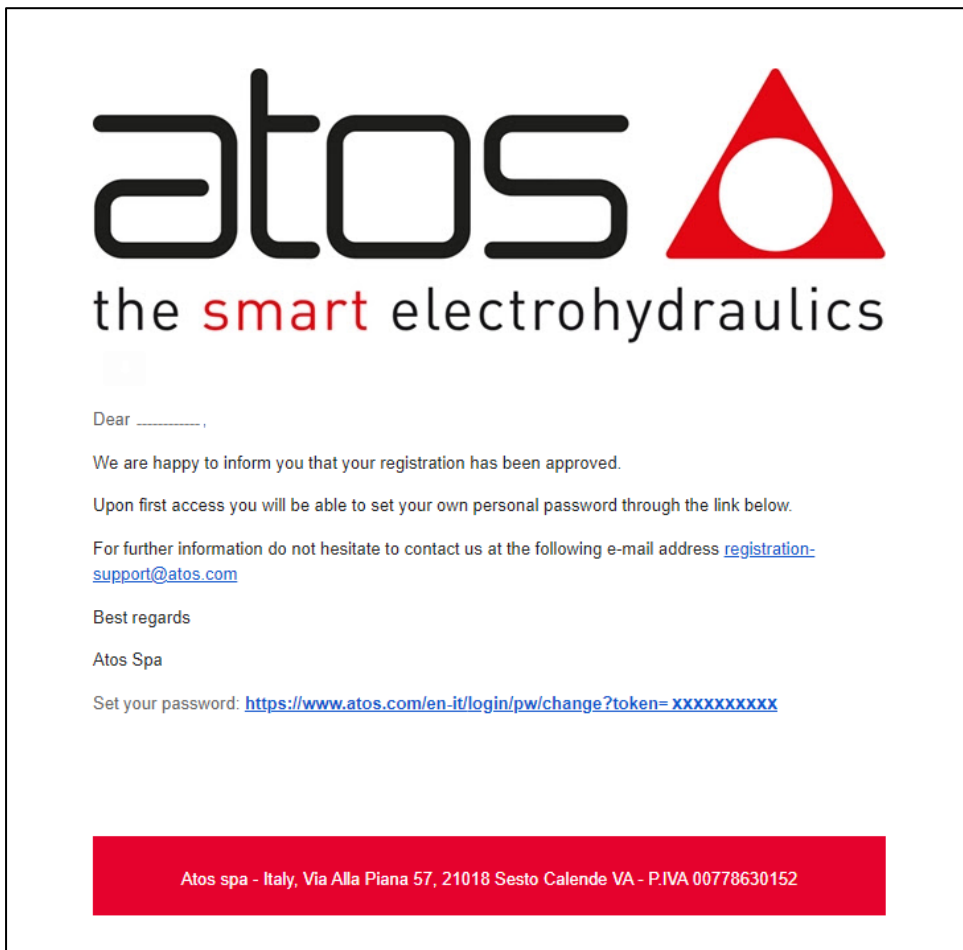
atos

the smart electrohydraulics

Dear ___________,

We are happy to inform you that your registration has been approved.

Upon first access you will be able to set your own personal password through the link below.

For further information do not hesitate to contact us at the following e-mail address registration-support@atos.com

Best regards

Atos Spa

Set your password: https://www.atos.com/en-it/login/pw/change?token= xxxxxxxxxx

Atos spa - Italy, Via Alla Piana 57, 21018 Sesto Calende VA - P.IVA 00778630152